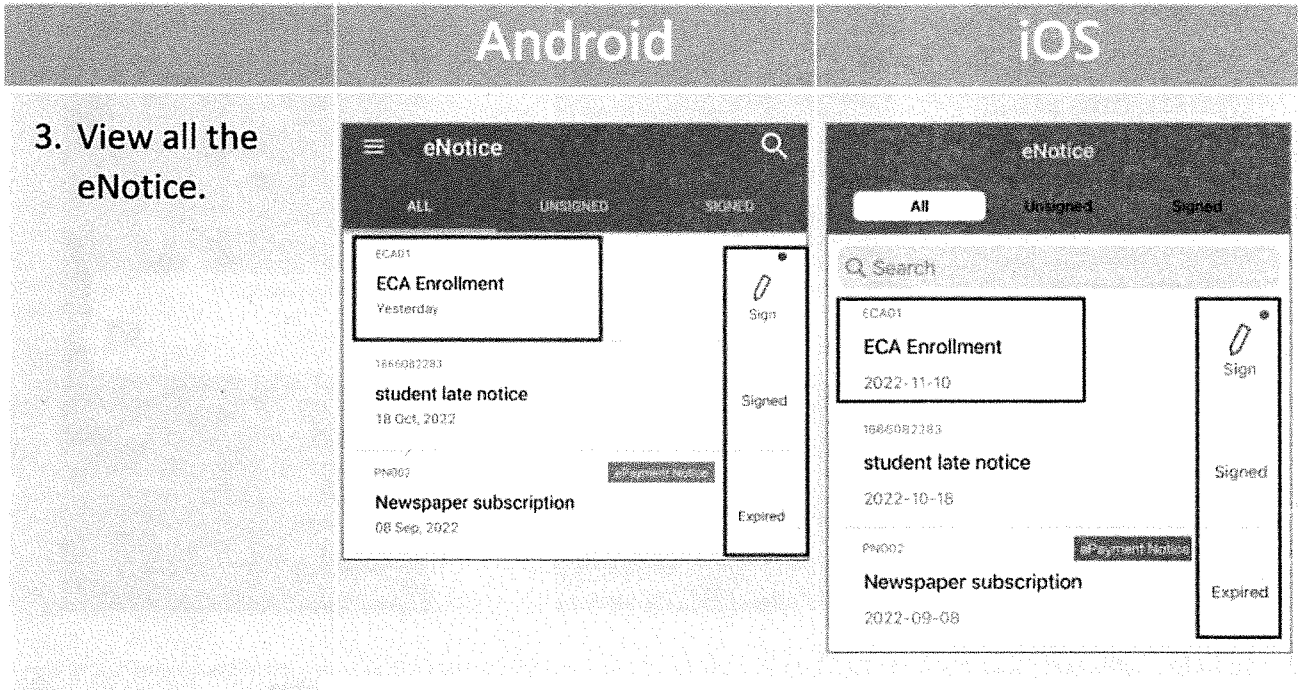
| | Android | iOS |
|---|---|---|
| 3. View all the eNotice. | eNotice<br>ALL UNSIGNED SIGNED<br>ECA01<br>ECA Enrollment<br>Yesterday<br>Sign<br>1666082283<br>student late notice<br>18 Oct, 2022<br>Signed<br>PN002<br>#Payment Notice<br>Newspaper subscription<br>08 Sep, 2022<br>Expired | eNotice<br>All Unsigned Signed<br>Search<br>ECA01<br>ECA Enrollment<br>2022-11-10<br>Sign<br>1666082283<br>student late notice<br>2022-10-18<br>Signed<br>PN002<br>#Payment Notice<br>Newspaper subscription<br>2022-09-08<br>Expired |